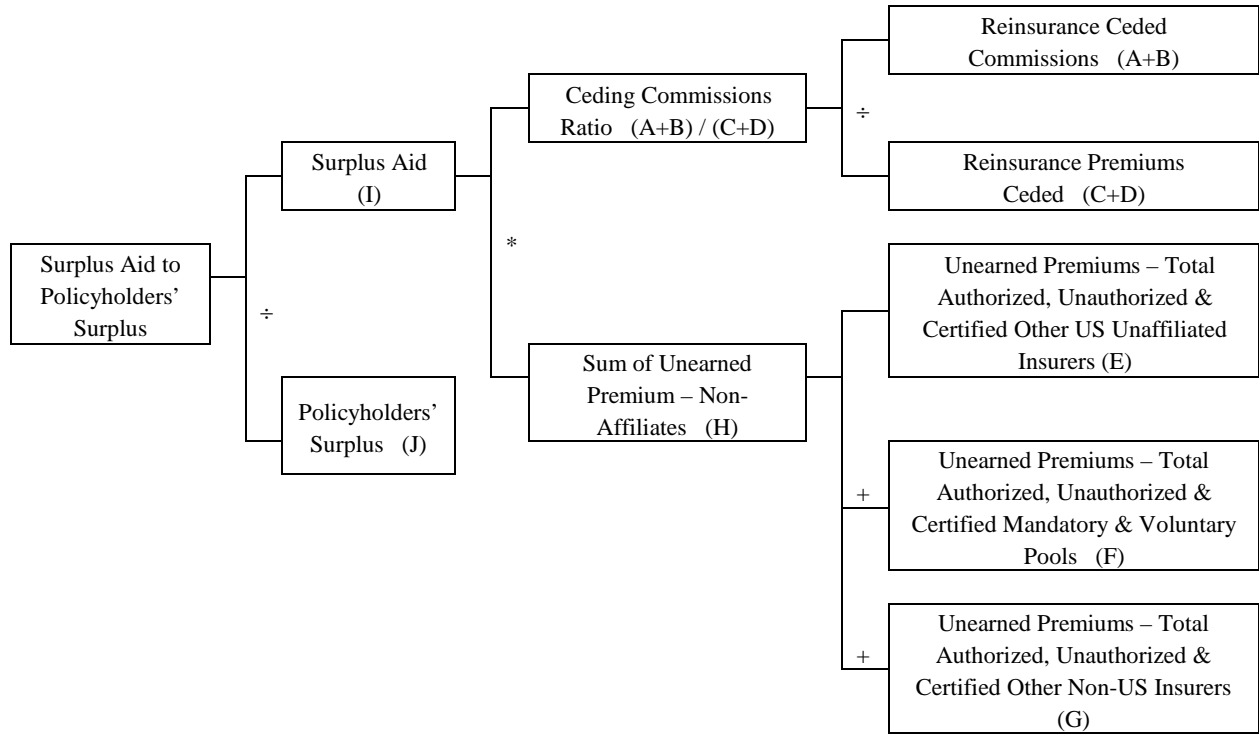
Surplus Aid to Policyholders' Surplus

÷

Surplus Aid (I)

Policyholders' Surplus (J)

Ceding Commissions Ratio (A+B) / (C+D)

*

Sum of Unearned Premium – Non-Affiliates (H)

Reinsurance Ceded Commissions (A+B)

÷

Reinsurance Premiums Ceded (C+D)

Unearned Premiums – Total Authorized, Unauthorized & Certified Other US Unaffiliated Insurers (E)

+

Unearned Premiums – Total Authorized, Unauthorized & Certified Mandatory & Voluntary Pools (F)

+

Unearned Premiums – Total Authorized, Unauthorized & Certified Other Non-US Insurers (G)